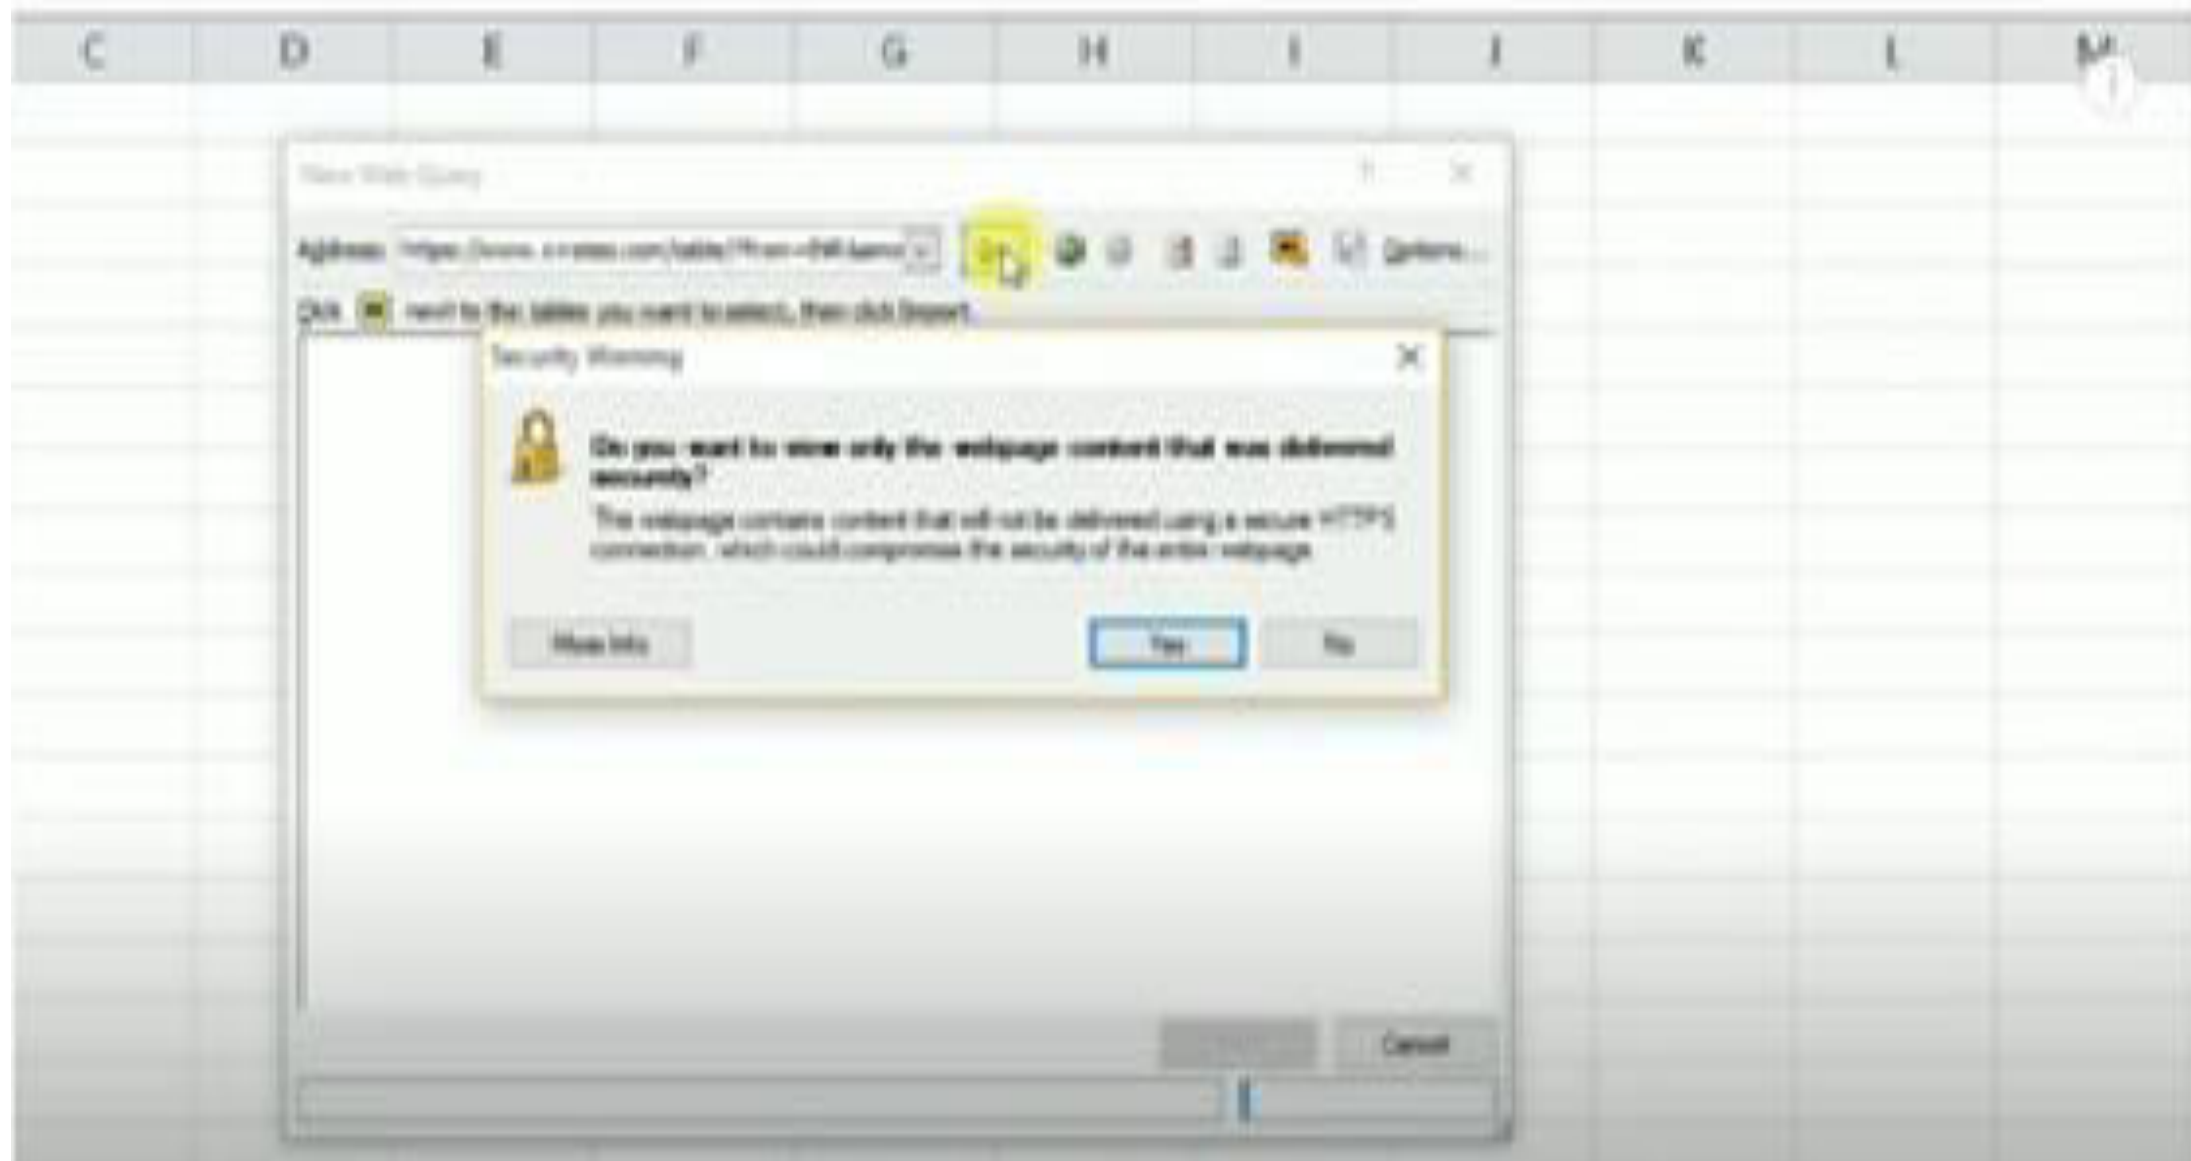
C D E F G H I J K L M

New Web Query

Address: https://www.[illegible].com/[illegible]

Options...

Click next to the tables you want to select, then click Import.

Security Warning

Do you want to view only the webpage content that was delivered securely?

This webpage contains content that will not be delivered using a secure HTTPS connection, which could compromise the security of the entire webpage.

More Info

Yes

No

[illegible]

Cancel